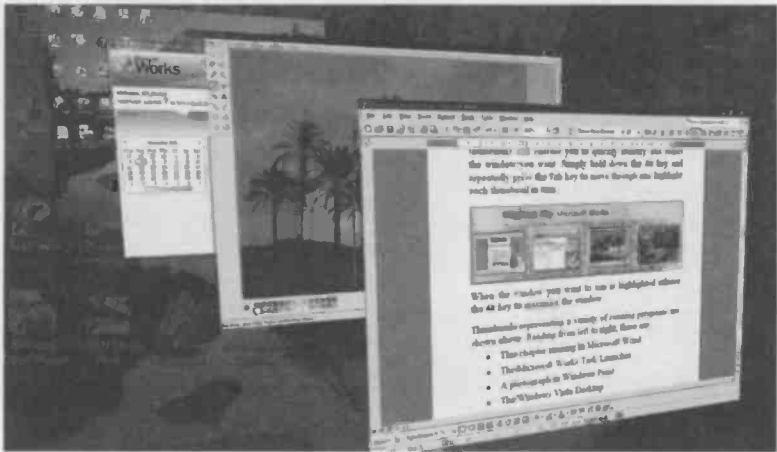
Works

the window you want. Simply hold down the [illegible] key and repeatedly press the Tab key to move through and highlight each thumbnail in turn.

When the window you want to use is highlighted release the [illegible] key to maximise the window.

Thumbnails representing a variety of running programs are shown above. Reading from left to right, these are:

- This chapter running in Microsoft Word
- The Microsoft Works Task Launcher
- A photograph in Windows Paint
- The Windows Vista Desktop